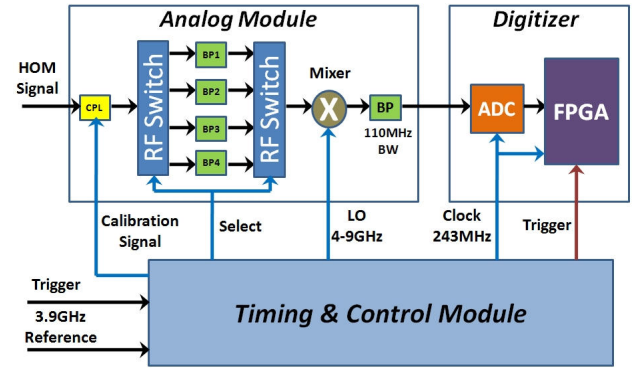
Analog Module

Digitizer

HOM Signal

CPL

RF Switch

BP1

BP2

BP3

BP4

RF Switch

Mixer

X

BP

110MHz BW

ADC

FPGA

Calibration Signal

Select

LO 4-9GHz

Clock 243MHz

Trigger

Trigger

3.9GHz Reference

Timing & Control Module